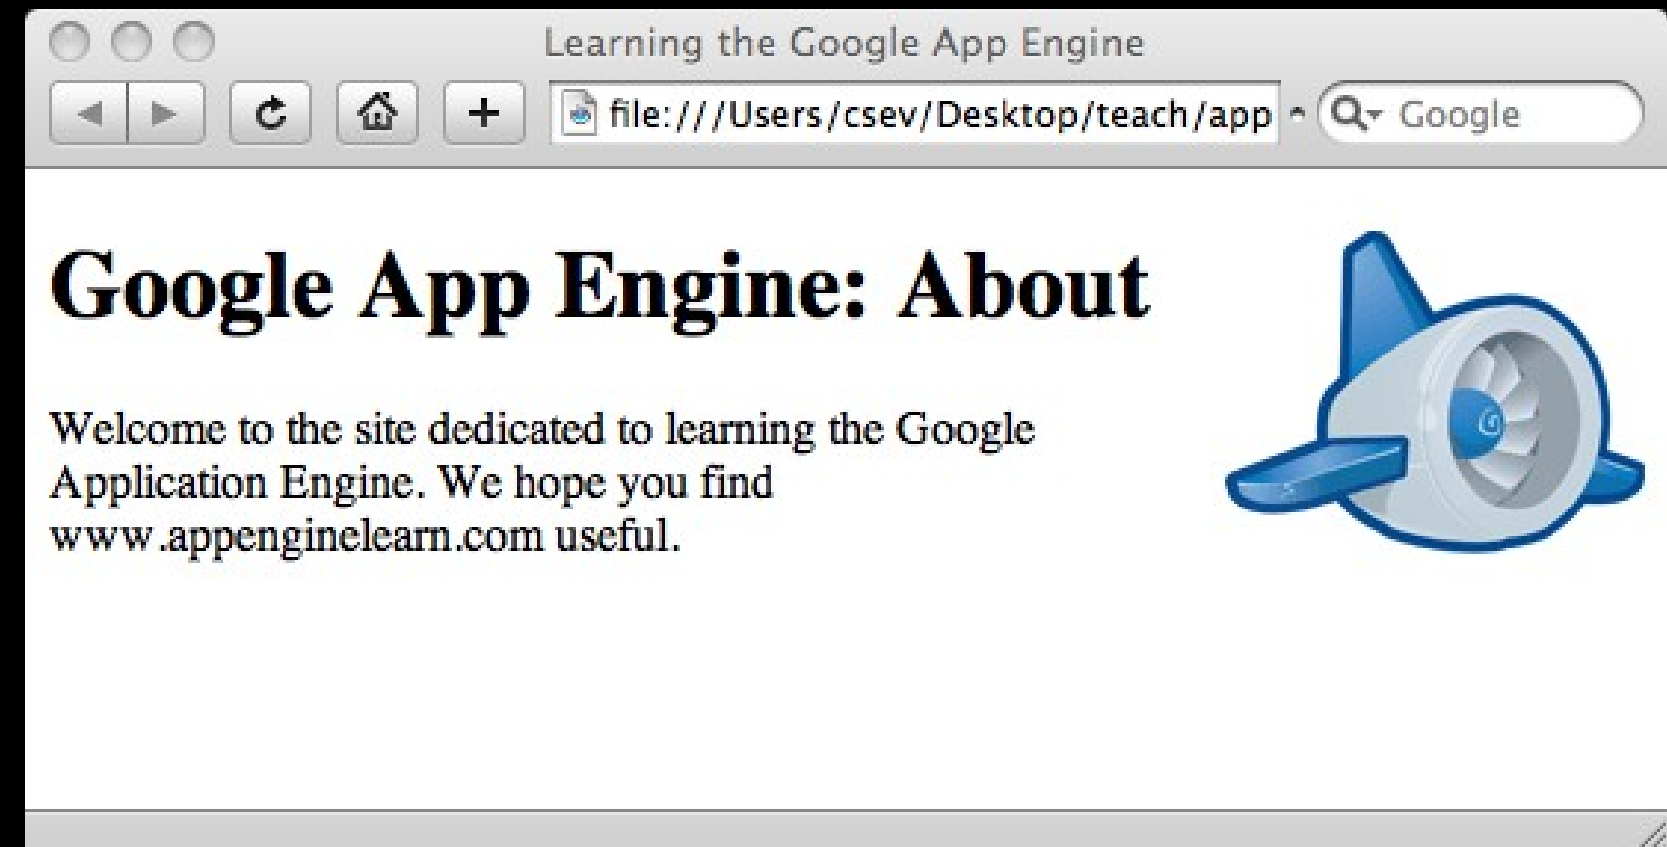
Learning the Google App Engine

+ file:///Users/csev/Desktop/teach/app

Google

# Google App Engine: About

Welcome to the site dedicated to learning the Google Application Engine. We hope you find www.appenginelearn.com useful.